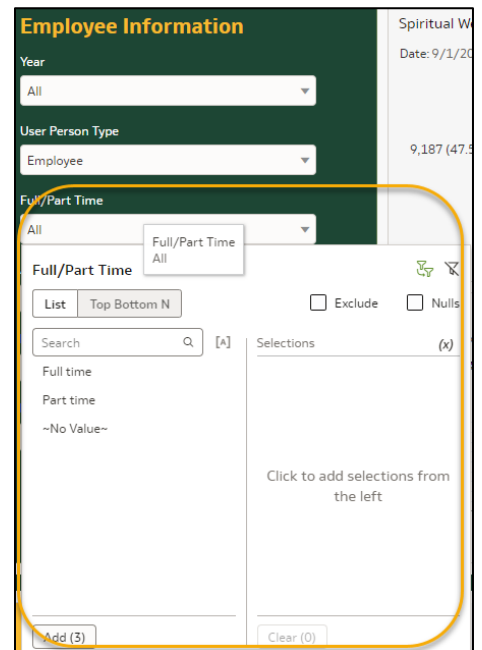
Employee Information

Year

All

User Person Type

Employee

Full/Part Time

All

Full/Part Time
All

Spiritual W

Date: 9/1/20

9,187 (47.5

Full/Part Time

List | Top Bottom N

Exclude

Nulls

Search

[A]

Selections

(x)

Full time

Part time

~No Value~

Click to add selections from the left

Add (3)

Clear (0)